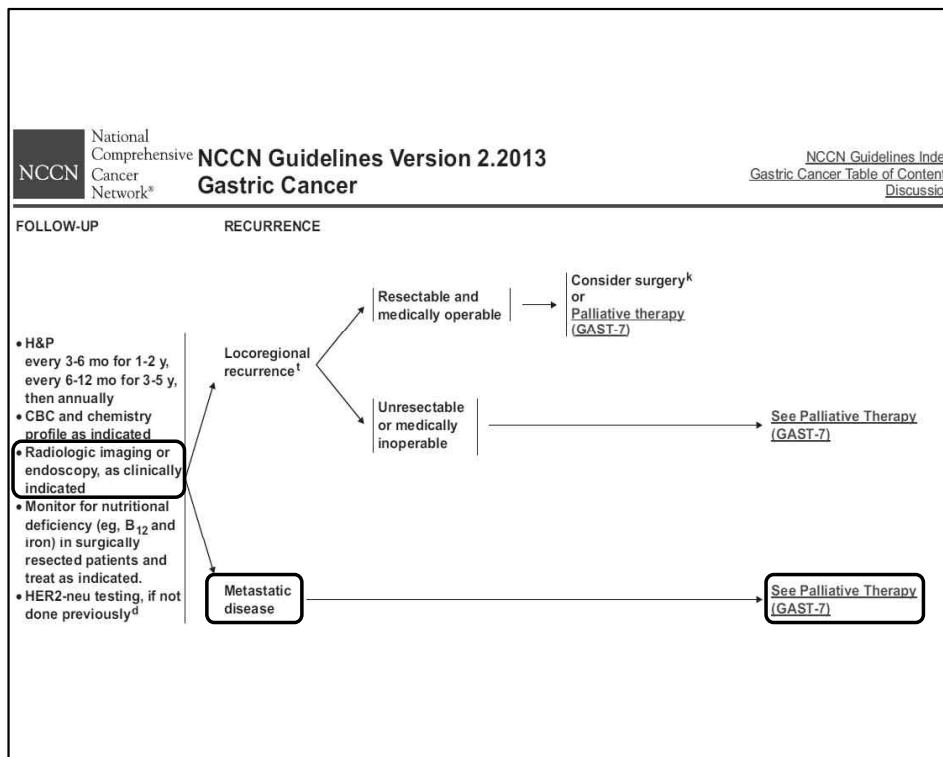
NCCN National Comprehensive Cancer Network®

NCCN Guidelines Version 2.2013
Gastric Cancer

NCCN Guidelines Inde
Gastric Cancer Table of Content
Discussio

FOLLOW-UP

RECURRENCE

• H&P every 3-6 mo for 1-2 y, every 6-12 mo for 3-5 y, then annually
• CBC and chemistry profile as indicated
• Radiologic imaging or endoscopy, as clinically indicated
• Monitor for nutritional deficiency (eg, $B_{12}$ and iron) in surgically resected patients and treat as indicated.
• HER2-neu testing, if not done previously$^d$

Locoregional recurrence$^t$

Resectable and medically operable

Consider surgery$^k$ or Palliative therapy (GAST-7)

Unresectable or medically inoperable

See Palliative Therapy (GAST-7)

Metastatic disease

See Palliative Therapy (GAST-7)